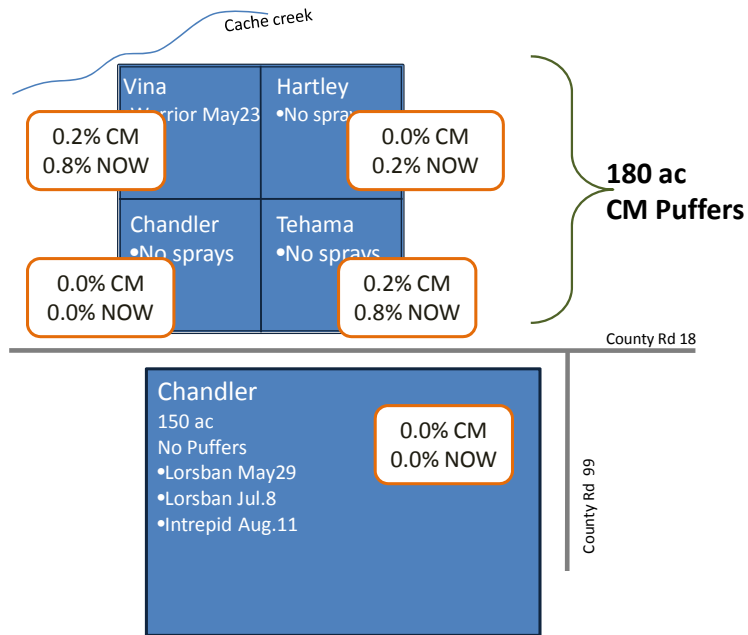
Cache creek

Vina
W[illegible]rrior May23

0.2% CM
0.8% NOW

Hartley
•No spra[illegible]

0.0% CM
0.2% NOW

180 ac
CM Puffers

Chandler
•No sprays

0.0% CM
0.0% NOW

Tehama
•No sprays

0.2% CM
0.8% NOW

County Rd 18

Chandler
150 ac
No Puffers
•Lorsban May29
•Lorsban Jul.8
•Intrepid Aug.11

0.0% CM
0.0% NOW

County Rd 99